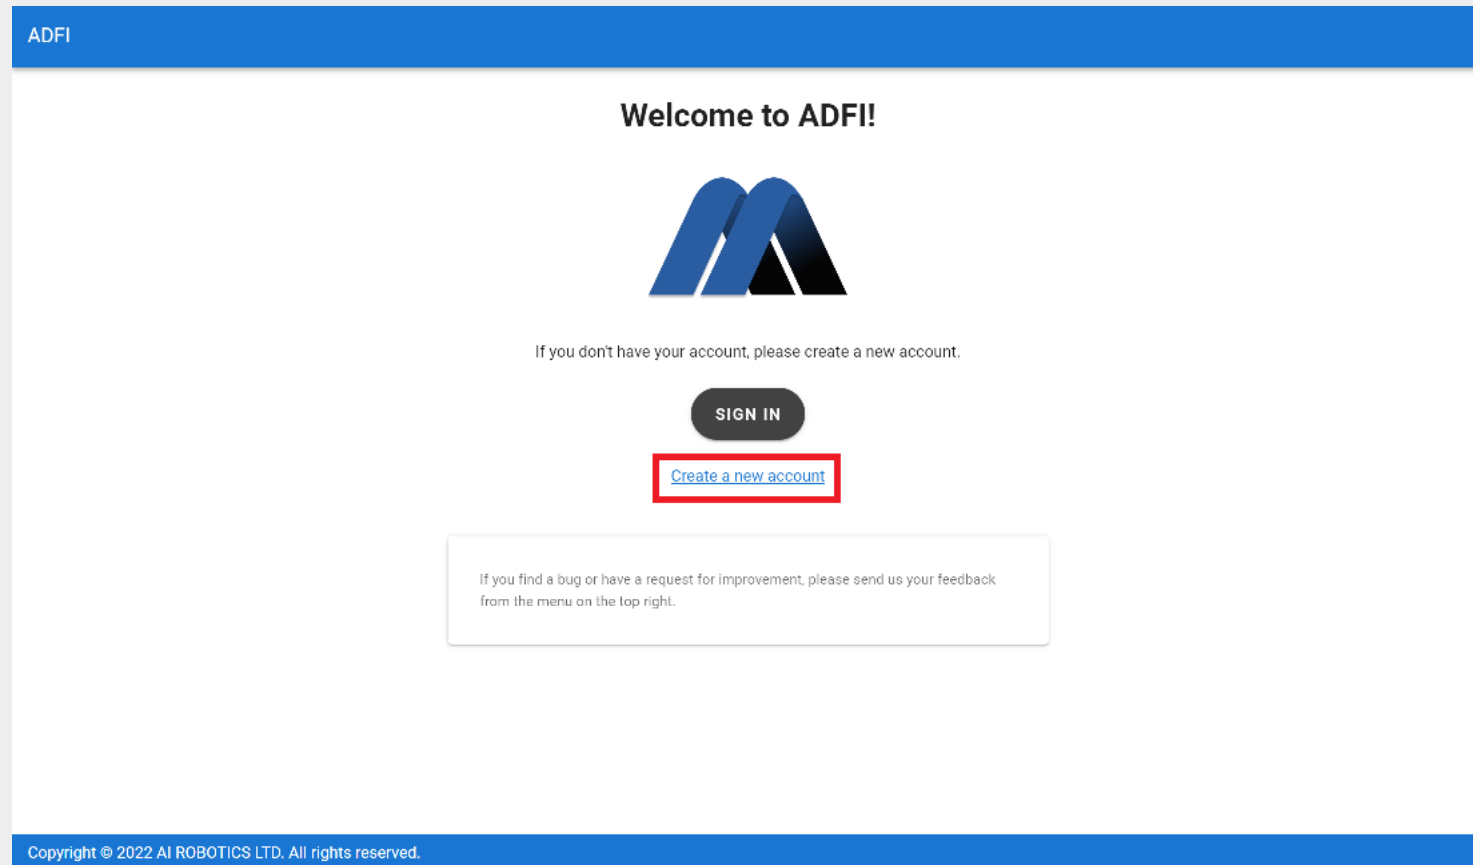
ADFI

Welcome to ADFI!

If you don't have your account, please create a new account.

SIGN IN

Create a new account

If you find a bug or have a request for improvement, please send us your feedback from the menu on the top right.

Copyright © 2022 AI ROBOTICS LTD. All rights reserved.